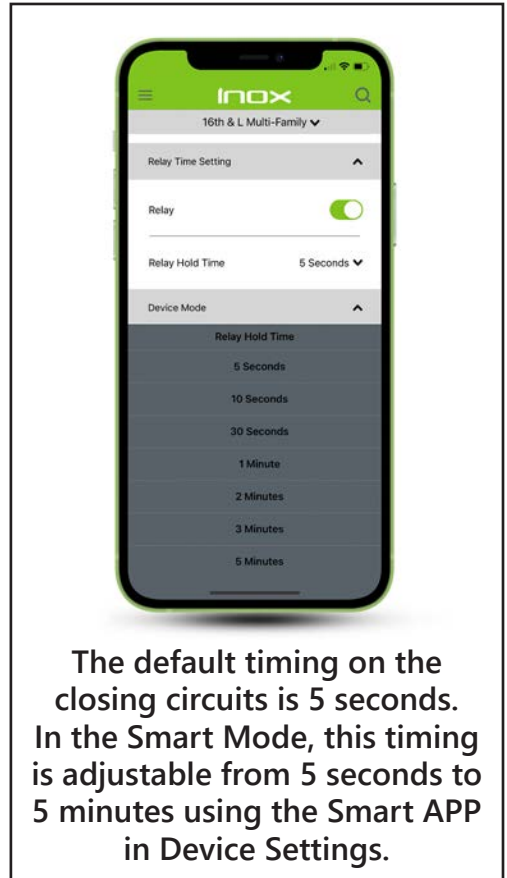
INOX

16th & L Multi-Family

Relay Time Setting

Relay

Relay Hold Time 5 Seconds

Device Mode

Relay Hold Time

5 Seconds

10 Seconds

30 Seconds

1 Minute

2 Minutes

3 Minutes

5 Minutes

The default timing on the closing circuits is 5 seconds. In the Smart Mode, this timing is adjustable from 5 seconds to 5 minutes using the Smart APP in Device Settings.